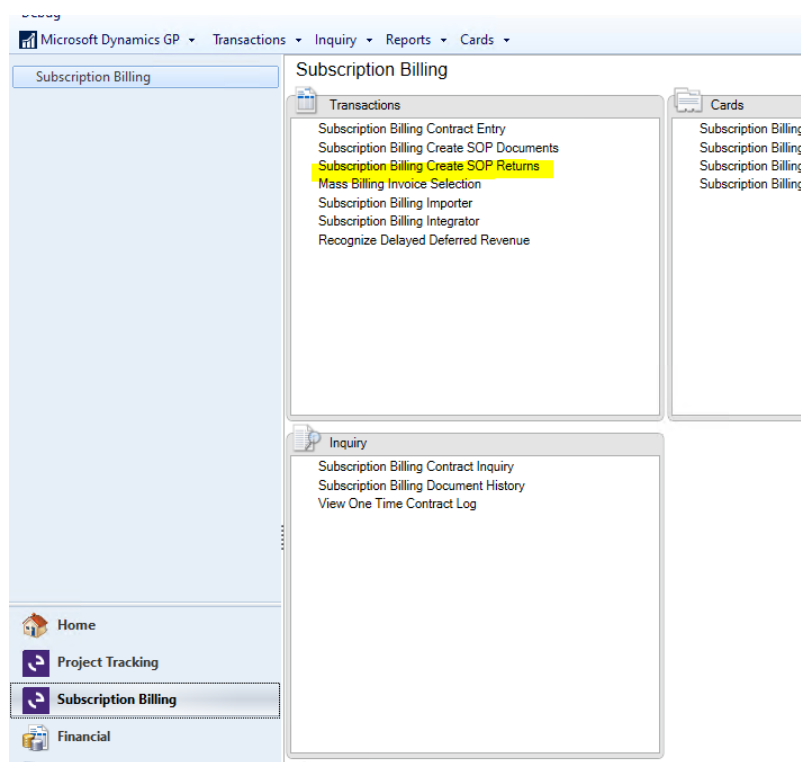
Microsoft Dynamics GP ▾ Transactions ▾ Inquiry ▾ Reports ▾ Cards ▾

Subscription Billing

Subscription Billing

Transactions

Subscription Billing Contract Entry
Subscription Billing Create SOP Documents
Subscription Billing Create SOP Returns
Mass Billing Invoice Selection
Subscription Billing Importer
Subscription Billing Integrator
Recognize Delayed Deferred Revenue

Cards

Subscription Billing
Subscription Billing
Subscription Billing
Subscription Billing

Inquiry

Subscription Billing Contract Inquiry
Subscription Billing Document History
View One Time Contract Log

Home
Project Tracking
Subscription Billing
Financial